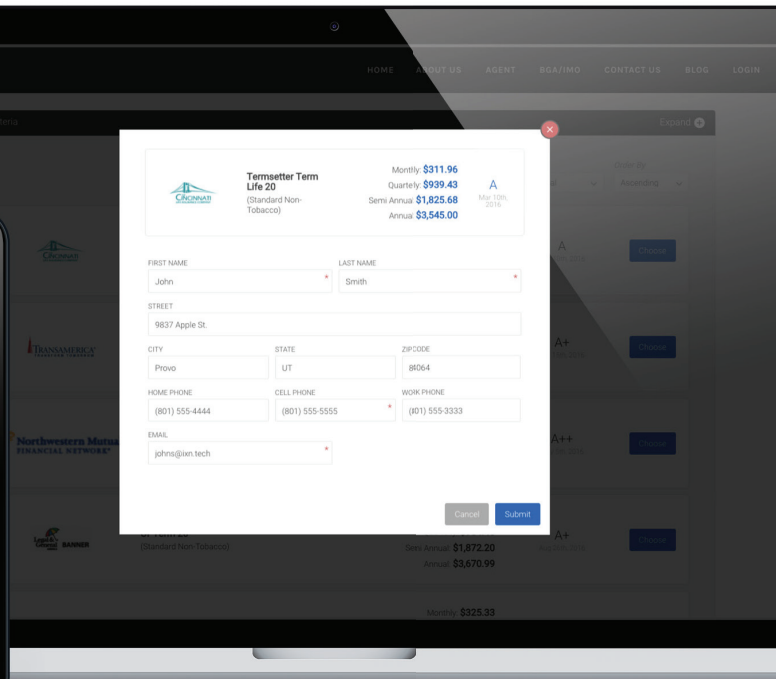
HOME ABOUT US AGENT BGA/IMO CONTACT US BLOG LOGIN

eria

Expand

CINCINNATI

Termsetter Term Life 20
(Standard Non-Tobacco)

Montly: $311.96
Quartely: $939.43
Semi Annual: $1,825.68
Annual: $3,545.00

A
Mar 10th, 2016

Order By
Ascending

FIRST NAME
John

LAST NAME
Smith

STREET
9837 Apple St.

CITY
Provo

STATE
UT

ZIPCODE
84064

HOME PHONE
(801) 555-4444

CELL PHONE
(801) 555-5555

WORK PHONE
(801) 555-3333

EMAIL
johns@ixn.tech

Cancel
Submit

A
Choose

TRANSAMERICA
A+
Choose

Northwestern Mutual
FINANCIAL NETWORK
A++
Choose

Legal & General BANNER
(Standard Non-Tobacco)
Semi Annual: $1,872.20
Annual: $3,670.99
A+
Choose

Monthly: $325.33